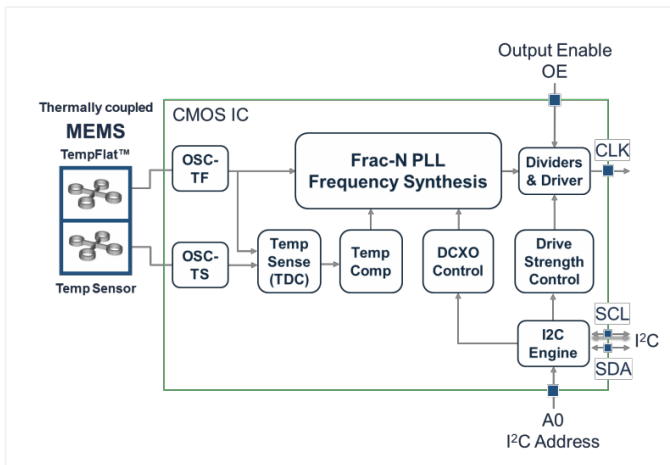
Output Enable
OE

Thermally coupled
MEMS
TempFlat™

Temp Sensor

CMOS IC

OSC-TF

OSC-TS

Frac-N PLL
Frequency Synthesis

Dividers & Driver

CLK

Temp Sense (TDC)

Temp Comp

DCXO Control

Drive Strength Control

SCL

I2C Engine

$I^2C$

SDA

A0
$I^2C$ Address